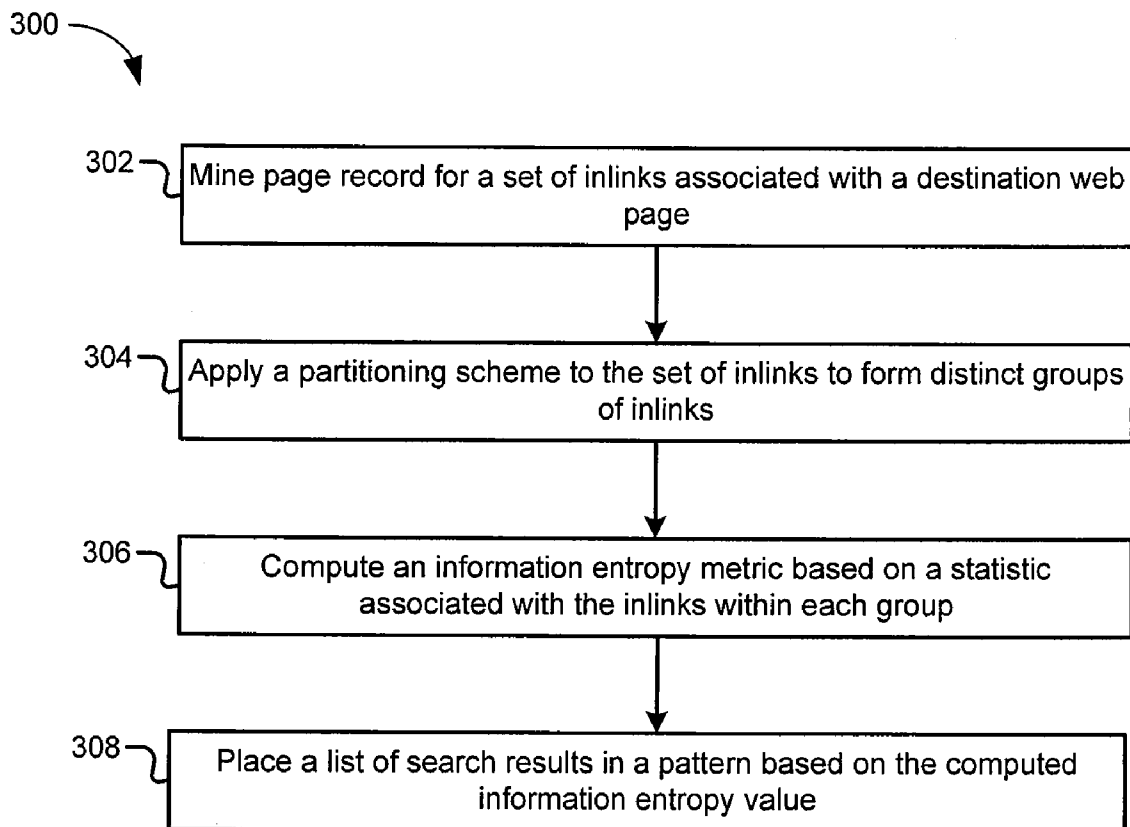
300

302 Mine page record for a set of inlinks associated with a destination web page

304 Apply a partitioning scheme to the set of inlinks to form distinct groups of inlinks

306 Compute an information entropy metric based on a statistic associated with the inlinks within each group

308 Place a list of search results in a pattern based on the computed information entropy value